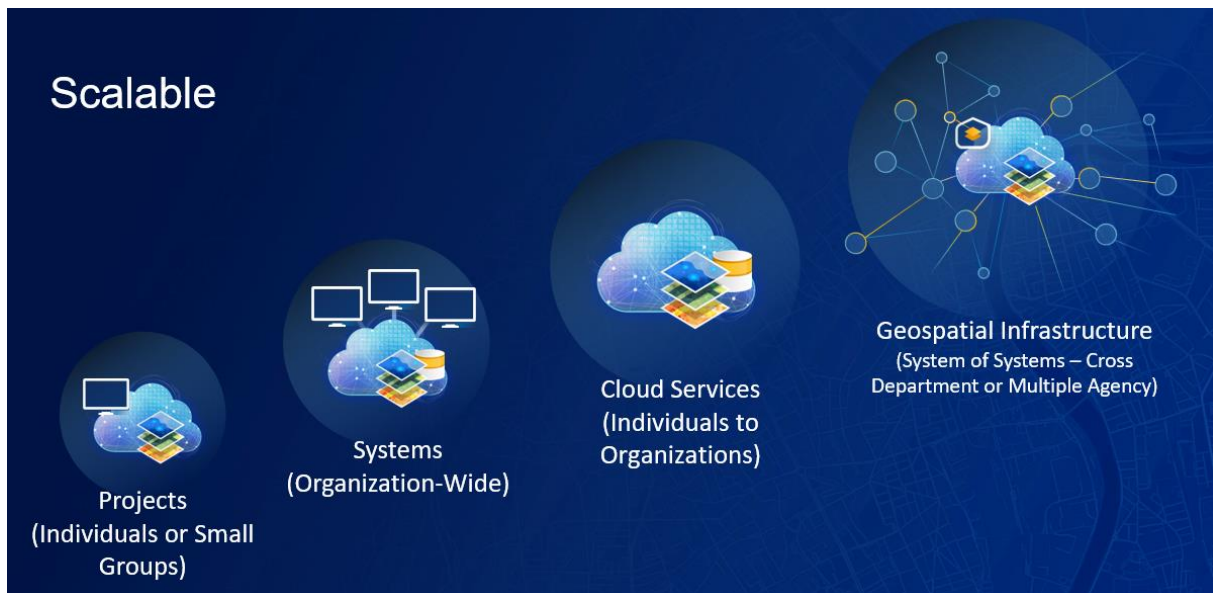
Scalable

Projects (Individuals or Small Groups)

Systems (Organization-Wide)

Cloud Services (Individuals to Organizations)

Geospatial Infrastructure (System of Systems – Cross Department or Multiple Agency)